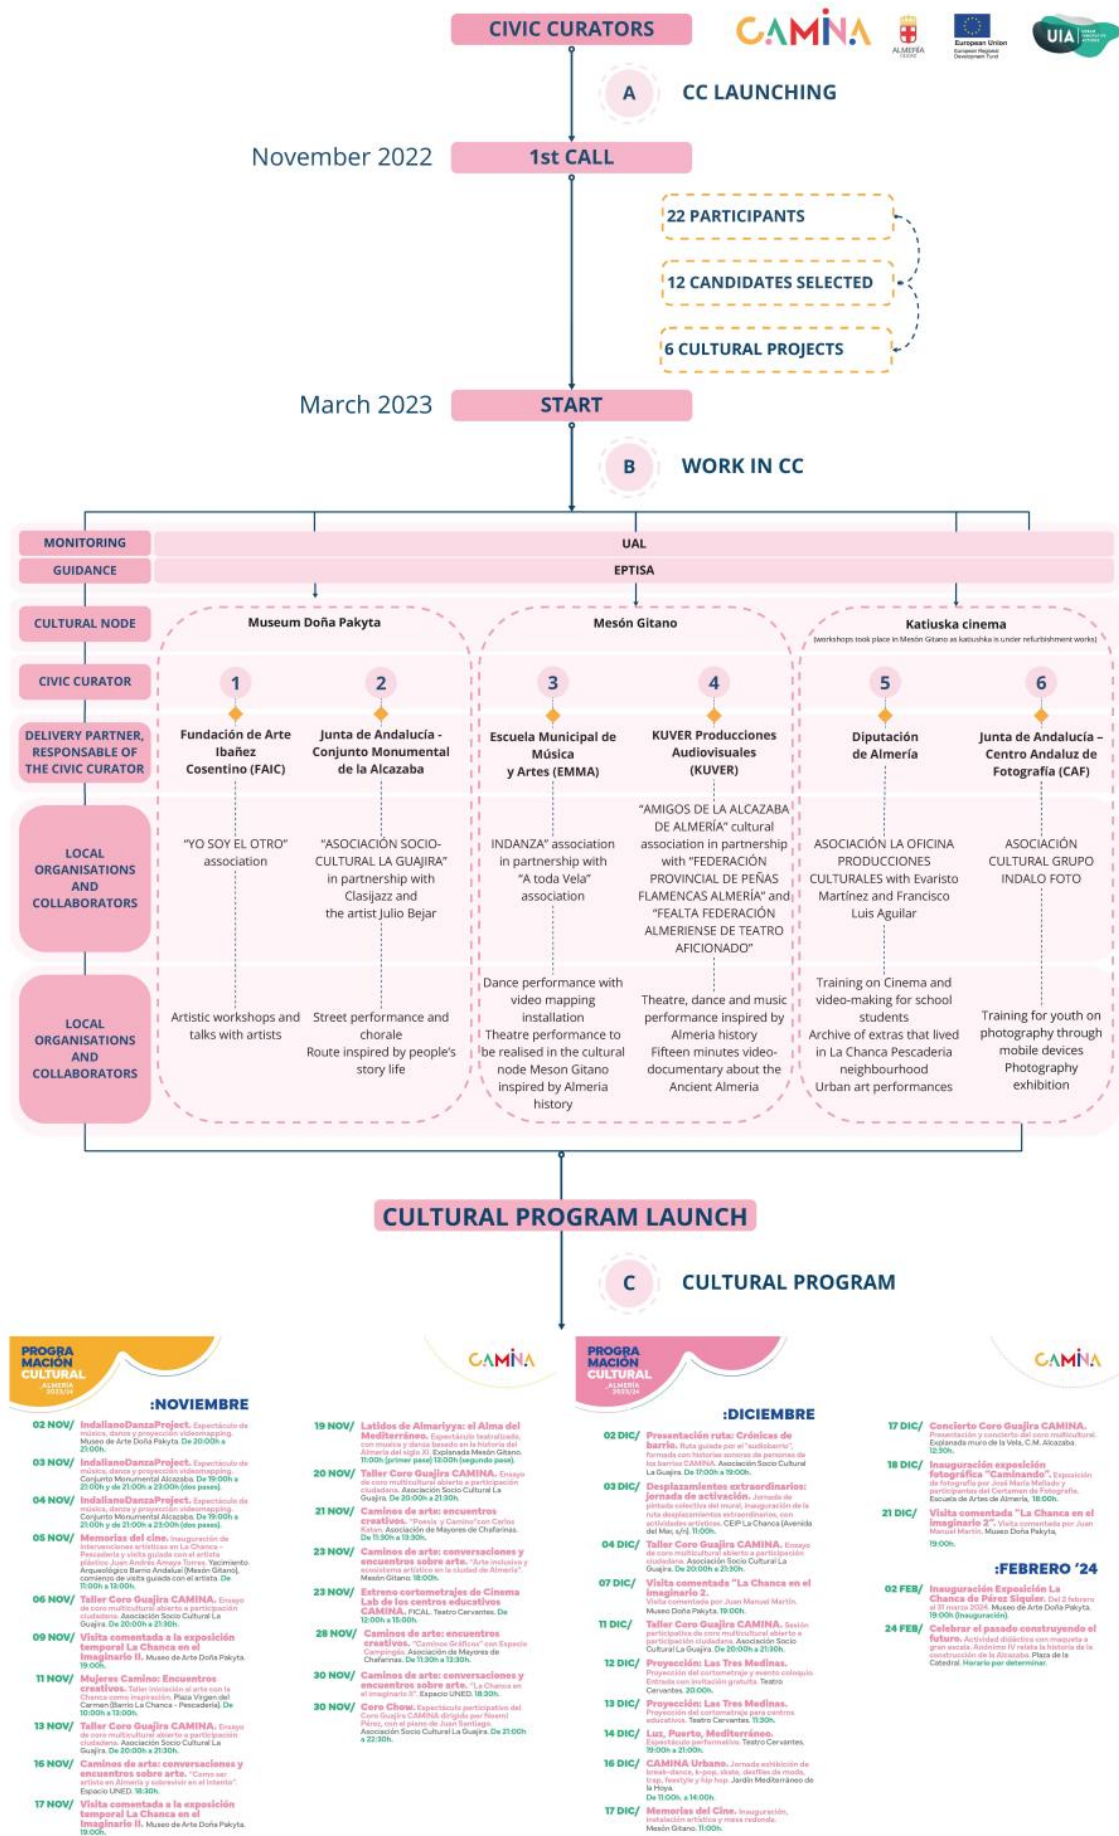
CIVIC CURATORS

CAMINA

ALMERÍA

European Union
European Regional Development Fund

UIA

A CC LAUNCHING

November 2022 1st CALL

22 PARTICIPANTS

12 CANDIDATES SELECTED

6 CULTURAL PROJECTS

March 2023 START

B WORK IN CC

| MONITORING | UAL |
|---|---|
| GUIDANCE | EPTISA |

CULTURAL NODE: Museum Doña Pakyta | Mesón Gitano | Katiuska cinema (workshops took place in Mesón Gitano as katiushka is under refurbishment works)

CIVIC CURATOR: 1, 2, 3, 4, 5, 6

DELIVERY PARTNER, RESPONSABLE OF THE CIVIC CURATOR:

1 Fundación de Arte Ibañez Cosentino (FAIC)
2 Junta de Andalucía - Conjunto Monumental de la Alcazaba
3 Escuela Municipal de Música y Artes (EMMA)
4 KUVER Producciones Audiovisuales (KUVER)
5 Diputación de Almería
6 Junta de Andalucía - Centro Andaluz de Fotografía (CAF)

LOCAL ORGANISATIONS AND COLLABORATORS:

1 "YO SOY EL OTRO" association
2 "ASOCIACIÓN SOCIO-CULTURAL LA GUAJIRA" in partnership with Clasijazz and the artist Julio Bejar
3 INDANZA" association in partnership with "A toda Vela" association
4 "AMIGOS DE LA ALCAZABA DE ALMERÍA" cultural association in partnership with "FEDERACIÓN PROVINCIAL DE PEÑAS FLAMENCAS ALMERÍA" and "FEALTA FEDERACIÓN ALMERIENSE DE TEATRO AFICIONADO"
5 ASOCIACIÓN LA OFICINA PRODUCCIONES CULTURALES with Evaristo Martínez and Francisco Luis Aguilar
6 ASOCIACIÓN CULTURAL GRUPO INDALO FOTO

LOCAL ORGANISATIONS AND COLLABORATORS:

1 Artistic workshops and talks with artists
2 Street performance and chorale
Route inspired by people's story life
3 Dance performance with video mapping installation
Theatre performance to be realised in the cultural node Meson Gitano inspired by Almeria history
4 Theatre, dance and music performance inspired by Almeria history
Fifteen minutes video-documentary about the Ancient Almeria
5 Training on Cinema and video-making for school students
Archive of extras that lived in La Chanca Pescaderia neighbourhood
Urban art performances
6 Training for youth on photography through mobile devices
Photography exhibition

CULTURAL PROGRAM LAUNCH

C CULTURAL PROGRAM

PROGRAMACIÓN CULTURAL ALMERÍA 2023/24

CAMINA

:NOVIEMBRE

02 NOV/ IndalianoDanzaProject. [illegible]
03 NOV/ IndalianoDanzaProject. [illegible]
04 NOV/ IndalianoDanzaProject. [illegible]
05 NOV/ Memorias del cine. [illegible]
06 NOV/ Taller Coro Guajira CAMINA. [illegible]
09 NOV/ Visita comentada a la exposición temporal La Chanca en el imaginario II. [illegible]
11 NOV/ Mujeres Camino: Encuentros creativos. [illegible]
13 NOV/ Taller Coro Guajira CAMINA. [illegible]
16 NOV/ Caminos de arte: conversaciones y encuentros sobre arte. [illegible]
17 NOV/ Visita comentada a la exposición temporal La Chanca en el imaginario II. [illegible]
19 NOV/ Latidos de Almariyya: el Alma del Mediterráneo. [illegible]
20 NOV/ Taller Coro Guajira CAMINA. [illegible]
21 NOV/ Caminos de arte: encuentros creativos. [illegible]
23 NOV/ Caminos de arte: conversaciones y encuentros sobre arte. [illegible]
23 NOV/ Estreno cortometrajes de Cinema Lab de los centros educativos CAMINA. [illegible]
28 NOV/ Caminos de arte: encuentros creativos. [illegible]
30 NOV/ Caminos de arte: conversaciones y encuentros sobre arte. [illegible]
30 NOV/ Coro Chow. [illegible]

PROGRAMACIÓN CULTURAL ALMERÍA 2023/24

CAMINA

:DICIEMBRE

02 DIC/ Presentación ruta: Crónicas de barrio. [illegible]
03 DIC/ Desplazamientos extraordinarios: jornada de activación. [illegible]
04 DIC/ Taller Coro Guajira CAMINA. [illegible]
07 DIC/ Visita comentada "La Chanca en el imaginario 2. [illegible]
11 DIC/ Taller Coro Guajira CAMINA. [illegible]
12 DIC/ Proyección: Las Tres Medinas. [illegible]
13 DIC/ Proyección: Las Tres Medinas. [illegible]
14 DIC/ Luz, Puerto, Mediterráneo. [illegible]
16 DIC/ CAMINA Urbano. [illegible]
17 DIC/ Memorias del Cine. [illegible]
17 DIC/ Concierto Coro Guajira CAMINA. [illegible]
18 DIC/ Inauguración exposición fotográfica "Caminando". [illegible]
21 DIC/ Visita comentada "La Chanca en el imaginario 2". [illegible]

:FEBRERO '24

02 FEB/ Inauguración Exposición La Chanca de Pérez Siquier. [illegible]
24 FEB/ Celebrar el pasado construyendo el futuro. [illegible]